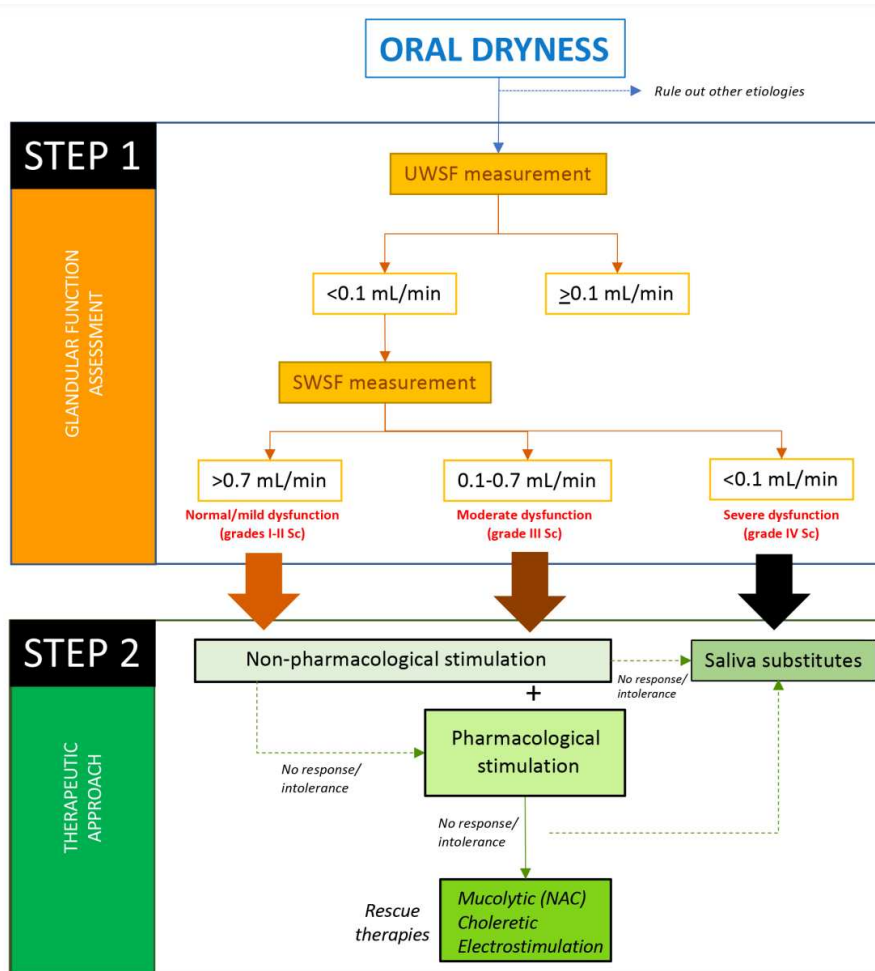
ORAL DRYNESS

Rule out other etiologies

STEP 1

GLANDULAR FUNCTION ASSESSMENT

UWSF measurement

<0.1 mL/min

≥0.1 mL/min

SWSF measurement

>0.7 mL/min

Normal/mild dysfunction (grades I-II Sc)

0.1-0.7 mL/min

Moderate dysfunction (grade III Sc)

<0.1 mL/min

Severe dysfunction (grade IV Sc)

STEP 2

THERAPEUTIC APPROACH

Non-pharmacological stimulation

No response/ intolerance

Saliva substitutes

+

Pharmacological stimulation

No response/ intolerance

No response/ intolerance

Rescue therapies

Mucolytic (NAC)
Choleretic
Electrostimulation